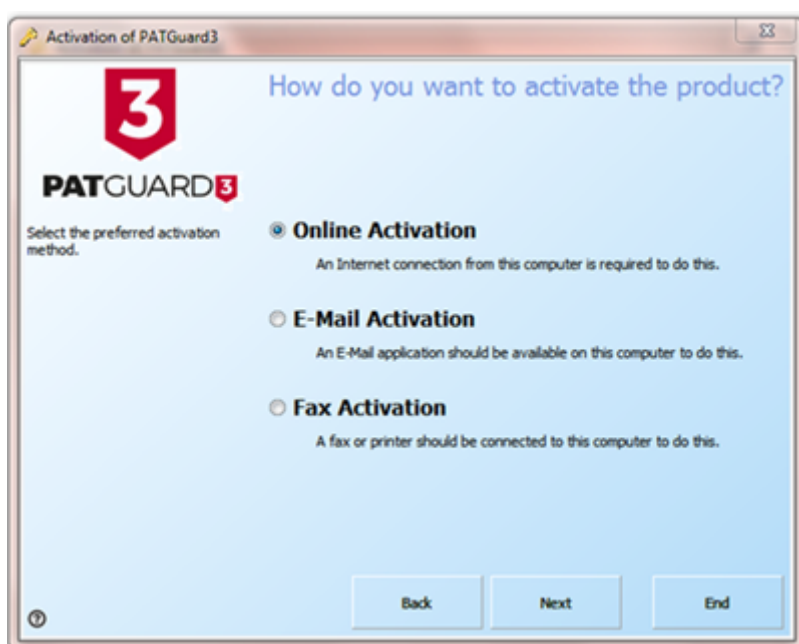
Activation of PATGuard3

3

PATGUARD3

How do you want to activate the product?

Select the preferred activation method.

Online Activation

An Internet connection from this computer is required to do this.

E-Mail Activation

An E-Mail application should be available on this computer to do this.

Fax Activation

A fax or printer should be connected to this computer to do this.

Back

Next

End